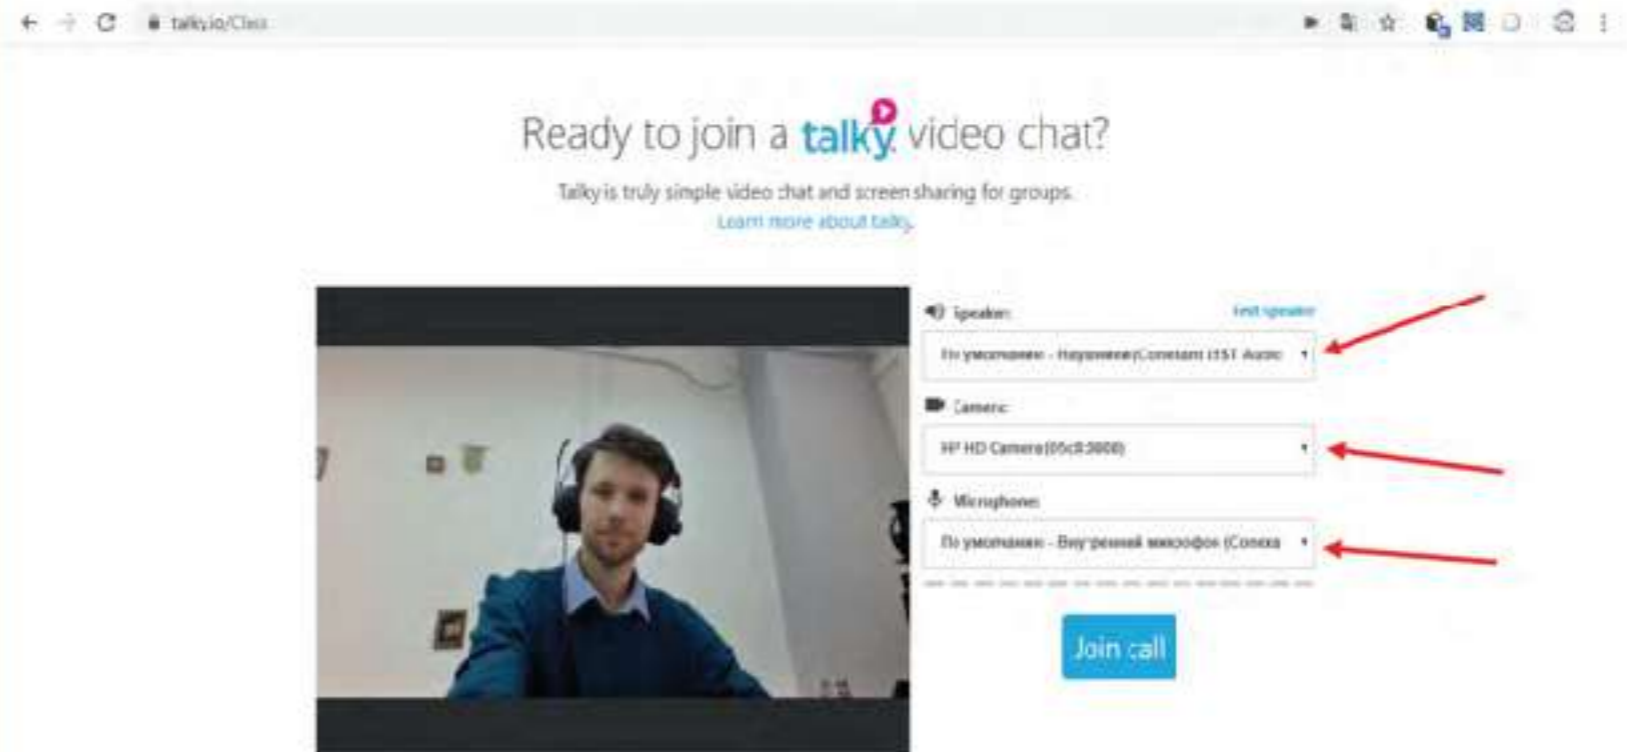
talky.io/Class

Ready to join a talky video chat?

Talky is truly simple video chat and screen sharing for groups.
Learn more about talky.

Speaker:
Test speaker
По умолчанию - Наушники (Conexant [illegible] Audio

Camera:
HP HD Camera (05c8:0808)

Microphone:
По умолчанию - Внутренний микрофон (Conexa

Join call